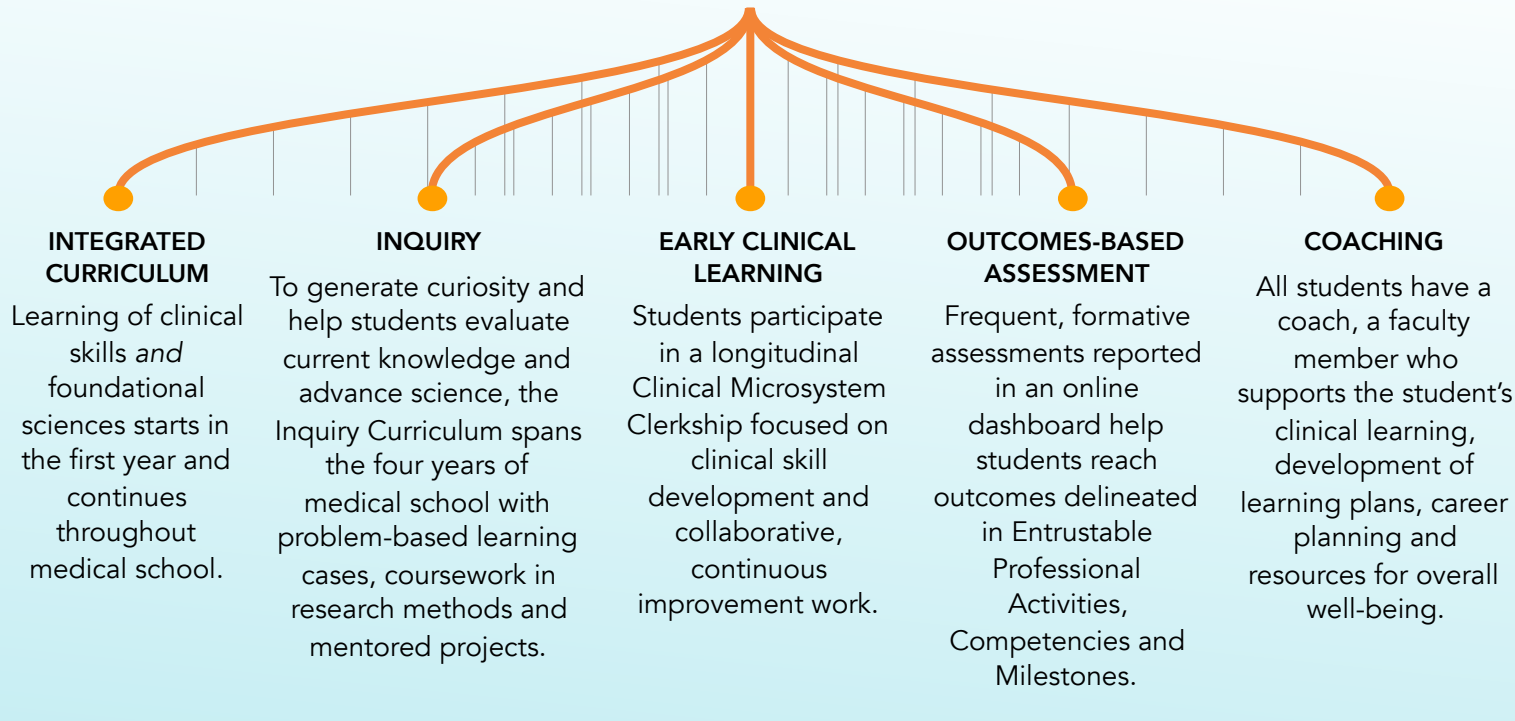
INTEGRATED CURRICULUM
Learning of clinical skills *and* foundational sciences starts in the first year and continues throughout medical school.

INQUIRY
To generate curiosity and help students evaluate current knowledge and advance science, the Inquiry Curriculum spans the four years of medical school with problem-based learning cases, coursework in research methods and mentored projects.

EARLY CLINICAL LEARNING
Students participate in a longitudinal Clinical Microsystem Clerkship focused on clinical skill development and collaborative, continuous improvement work.

OUTCOMES-BASED ASSESSMENT
Frequent, formative assessments reported in an online dashboard help students reach outcomes delineated in Entrustable Professional Activities, Competencies and Milestones.

COACHING
All students have a coach, a faculty member who supports the student's clinical learning, development of learning plans, career planning and resources for overall well-being.